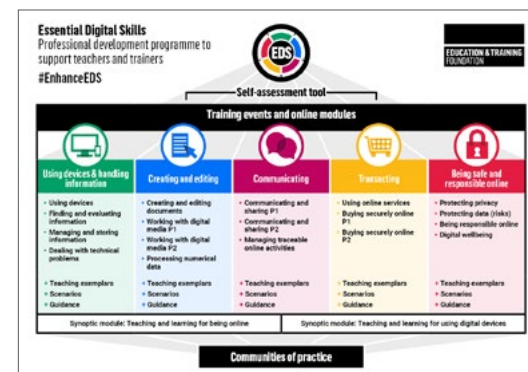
Essential Digital Skills
Professional development programme to support teachers and trainers
#EnhanceEDS

EDS

EDUCATION & TRAINING FOUNDATION

Self-assessment tool

Training events and online modules

| Using devices & handling information | Creating and editing | Communicating | Transacting | Being safe and responsible online |
|---|---|---|---|---|
| • Using devices • Finding and evaluating information • Managing and storing information • Dealing with technical problems | • Creating and editing documents • Working with digital media P1 • Working with digital media P2 • Processing numerical data | • Communicating and sharing P1 • Communicating and sharing P2 • Managing traceable online activities | • Using online services • Buying securely online P1 • Buying securely online P2 | • Protecting privacy • Protecting data (risks) • Being responsible online • Digital wellbeing |
| • Teaching exemplars • Scenarios • Guidance | • Teaching exemplars • Scenarios • Guidance | • Teaching exemplars • Scenarios • Guidance | • Teaching exemplars • Scenarios • Guidance | • Teaching exemplars • Scenarios • Guidance |

Synoptic module: Teaching and learning for being online
Synoptic module: Teaching and learning for using digital devices

Communities of practice